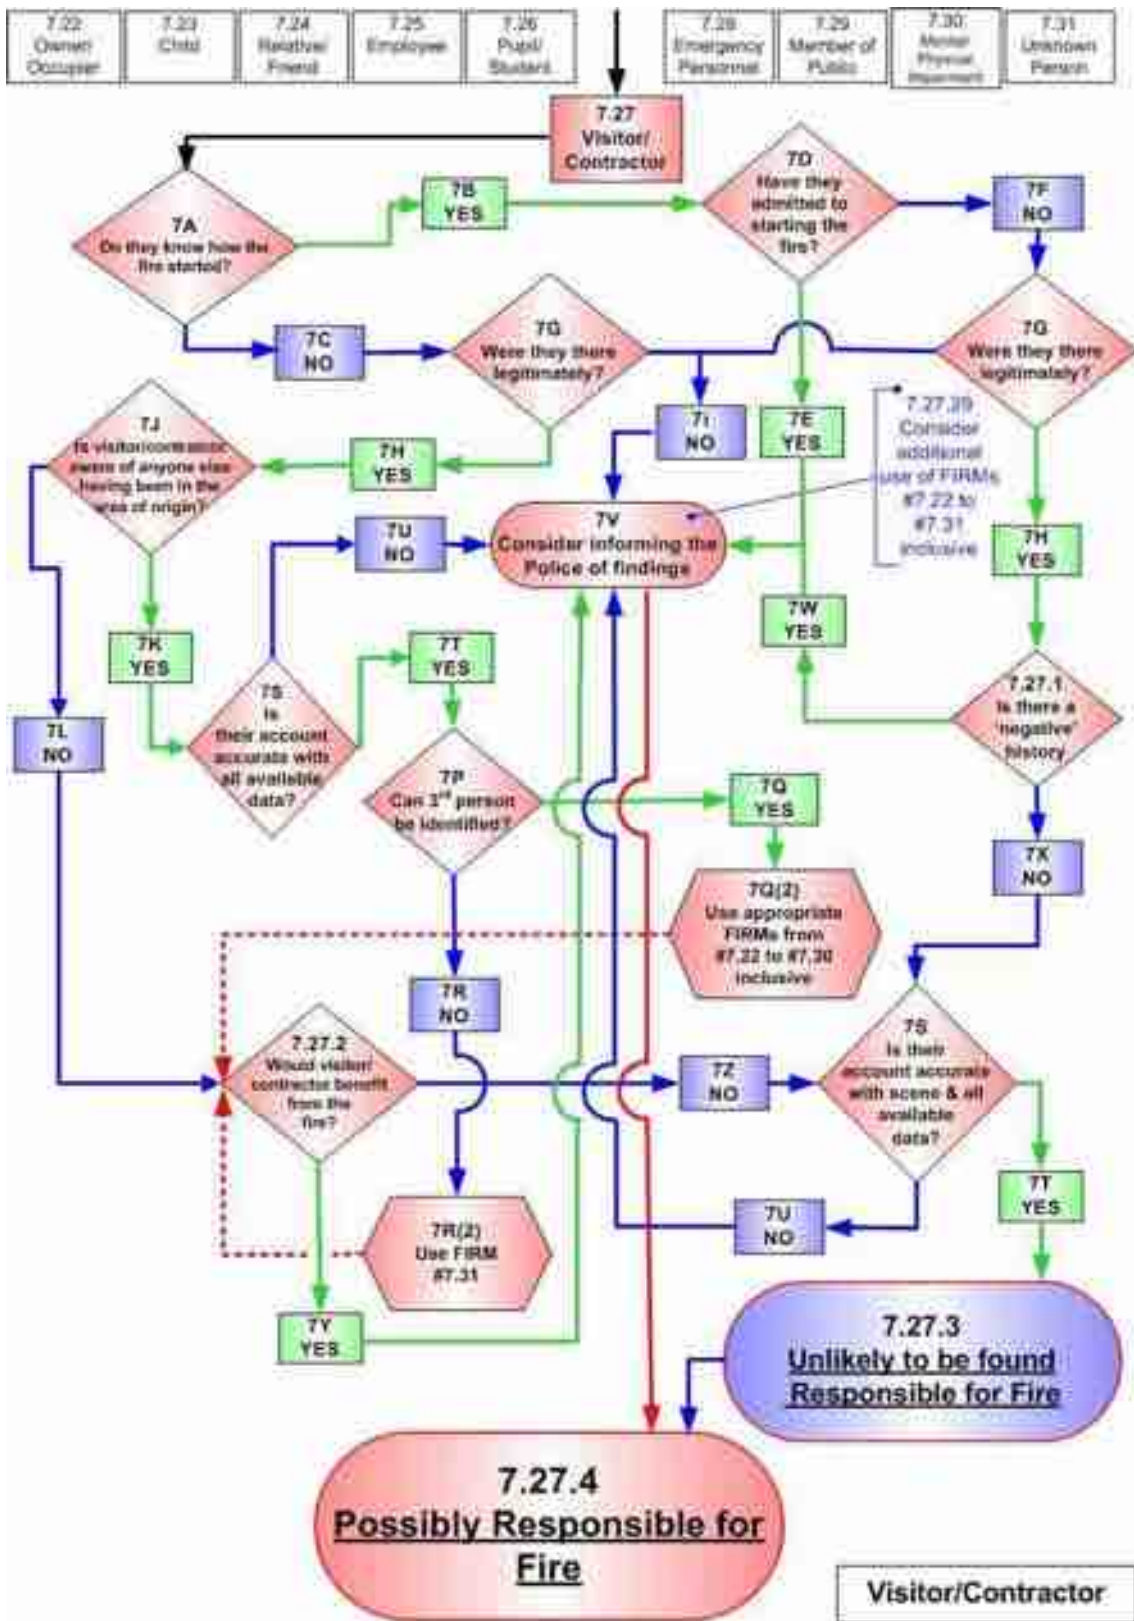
7.22 Owner Occupier

7.23 Child

7.24 Relative/ Friend

7.25 Employee

7.26 Pupil/ Student

7.28 Emergency Personnel

7.29 Member of Public

7.30 Mental Physical Impairment

7.31 Unknown Person

7.27 Visitor/ Contractor

7A Do they know how the fire started?

7B YES

7D Have they admitted to starting the fire?

7F NO

7C NO

7G Were they there legitimately?

7G Were they there legitimately?

7I NO

7E YES

7.27.29 Consider additional use of FIRMs #7.22 to #7.31 inclusive

7J Is visitor/contractor aware of anyone else having been in the area of origin?

7H YES

7V Consider informing the Police of findings

7U NO

7H YES

7W YES

7K YES

7T YES

7S Is their account accurate with all available data?

7.27.1 Is there a 'negative' history

7L NO

7P Can 3$^{rd}$ person be identified?

7Q YES

7Q(2) Use appropriate FIRMs from #7.22 to #7.30 inclusive

7K NO

7R NO

7.27.2 Would visitor/ contractor benefit from the fire?

7Z NO

7S Is their account accurate with scene & all available data?

7T YES

7R(2) Use FIRM #7.31

7U NO

7Y YES

7.27.3 Unlikely to be found Responsible for Fire

7.27.4 Possibly Responsible for Fire

Visitor/Contractor